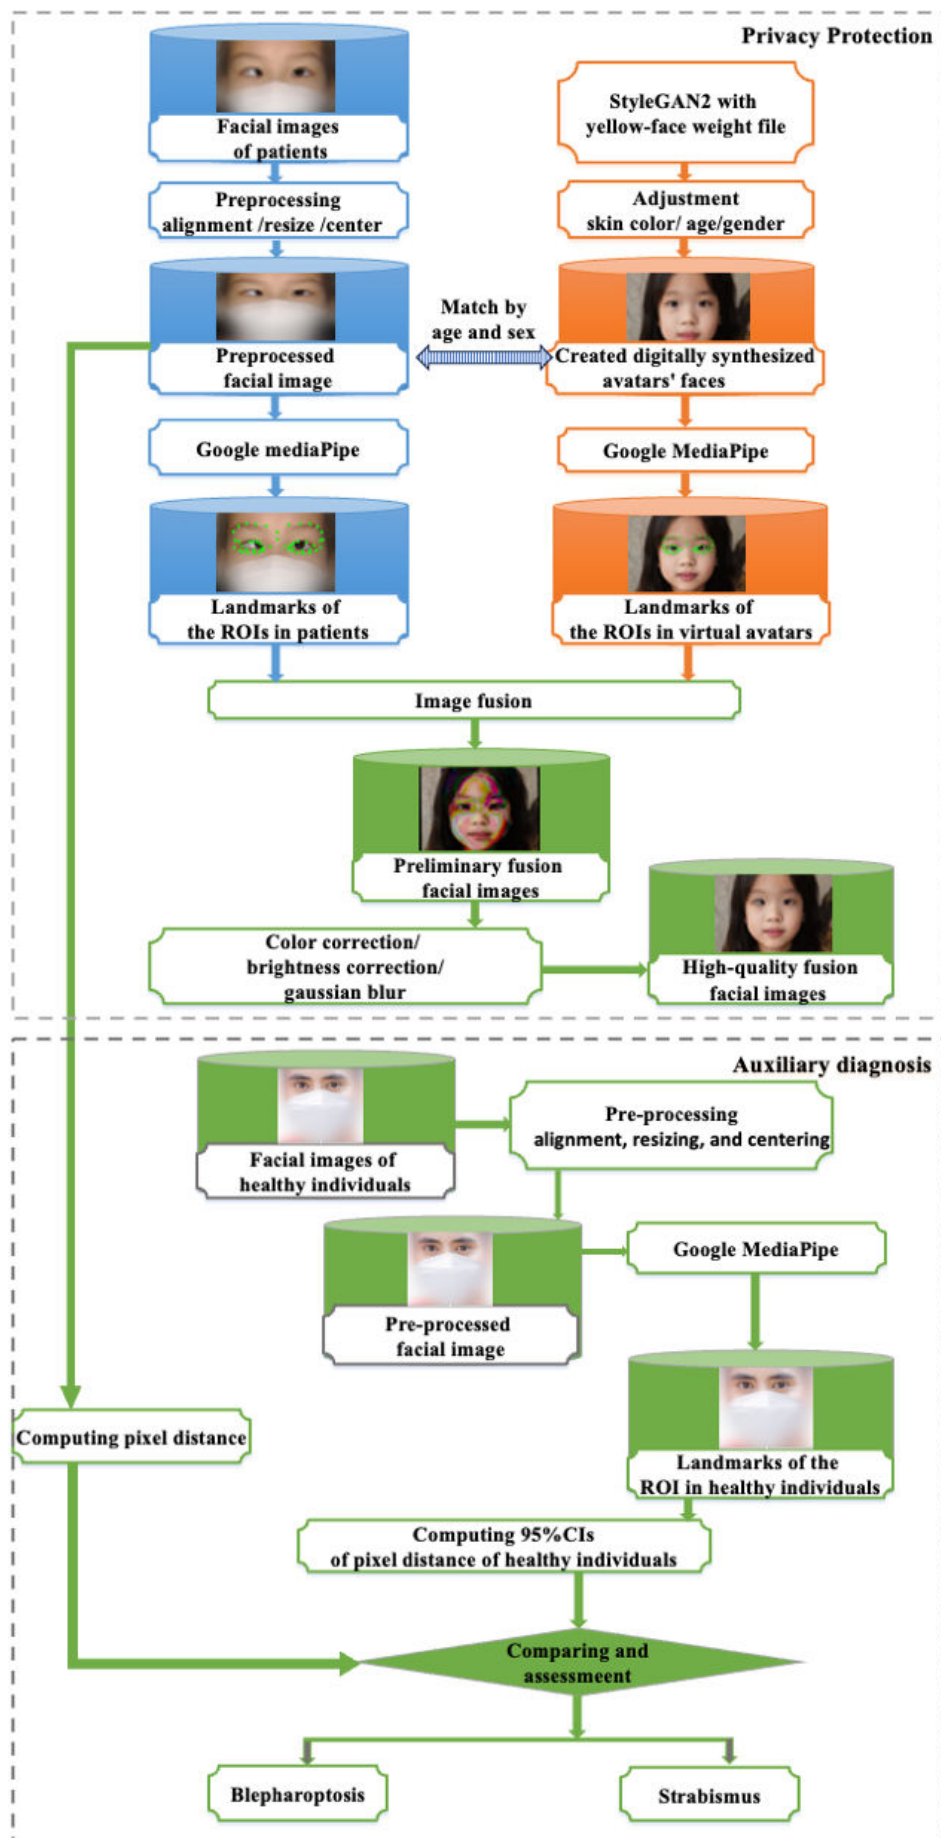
Privacy Protection

Facial images of patients

Preprocessing alignment /resize /center

Preprocessed facial image

Google mediaPipe

Landmarks of the ROIs in patients

StyleGAN2 with yellow-face weight file

Adjustment skin color/ age/gender

Match by age and sex

Created digitally synthesized avatars' faces

Google MediaPipe

Landmarks of the ROIs in virtual avatars

Image fusion

Preliminary fusion facial images

Color correction/ brightness correction/ gaussian blur

High-quality fusion facial images

Auxiliary diagnosis

Facial images of healthy individuals

Pre-processing alignment, resizing, and centering

Pre-processed facial image

Google MediaPipe

Landmarks of the ROI in healthy individuals

Computing pixel distance

Computing 95%CIs of pixel distance of healthy individuals

Comparing and assessement

Blepharoptosis

Strabismus